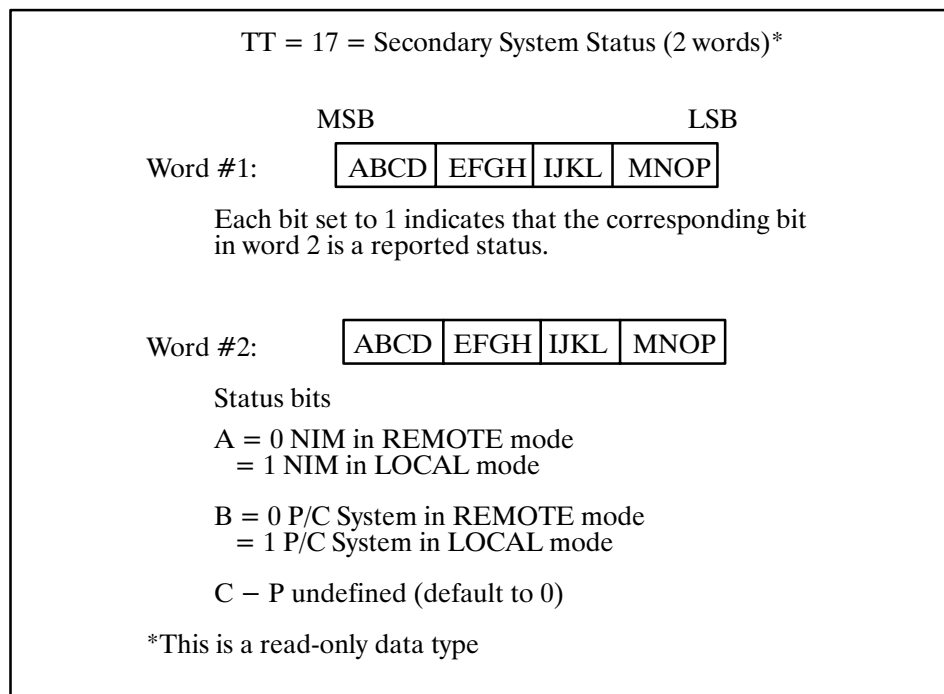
TT = 17 = Secondary System Status (2 words)*

MSB LSB

Word #1:

| ABCD | EFGH | IJKL | MNOP |
|---|---|---|---|

Each bit set to 1 indicates that the corresponding bit in word 2 is a reported status.

Word #2:

| ABCD | EFGH | IJKL | MNOP |
|---|---|---|---|

Status bits

A = 0 NIM in REMOTE mode
= 1 NIM in LOCAL mode

B = 0 P/C System in REMOTE mode
= 1 P/C System in LOCAL mode

C − P undefined (default to 0)

*This is a read-only data type